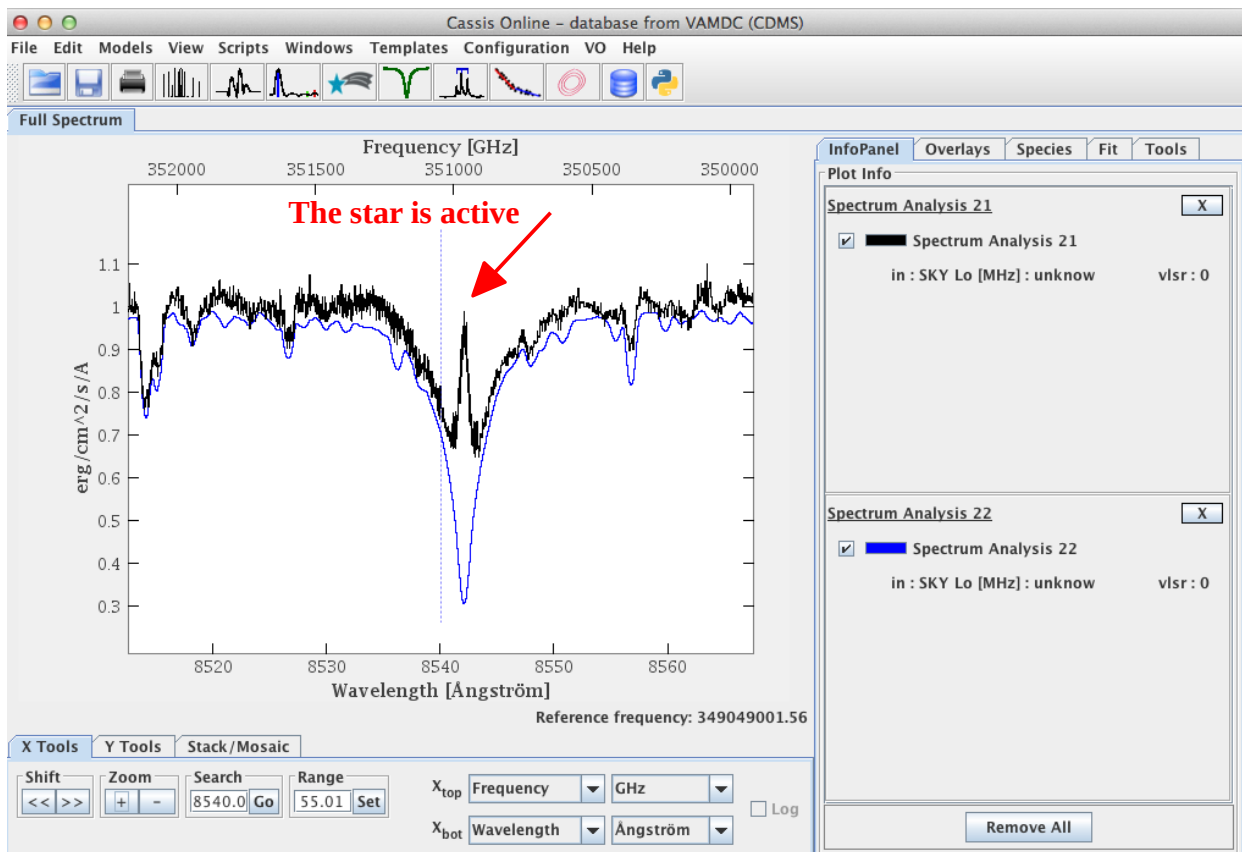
Cassis Online - database from VAMDC (CDMS)

File Edit Models View Scripts Windows Templates Configuration VO Help

Full Spectrum

Frequency [GHz]

352000 351500 351000 350500 350000

The star is active

1.1
1
0.9
0.8
0.7
0.6
0.5
0.4
0.3

erg/cm^2/s/A

8520 8530 8540 8550 8560

Wavelength [Ångström]

Reference frequency: 349049001.56

X Tools Y Tools Stack/Mosaic

Shift
<< >>
Zoom
+ -
Search
8540.0 Go
Range
55.01 Set

$X_{top}$ Frequency GHz
$X_{bot}$ Wavelength Ångström
Log

InfoPanel Overlays Species Fit Tools

Plot Info

Spectrum Analysis 21 X
Spectrum Analysis 21
in : SKY Lo [MHz] : unknow vlsr : 0

Spectrum Analysis 22 X
Spectrum Analysis 22
in : SKY Lo [MHz] : unknow vlsr : 0

Remove All